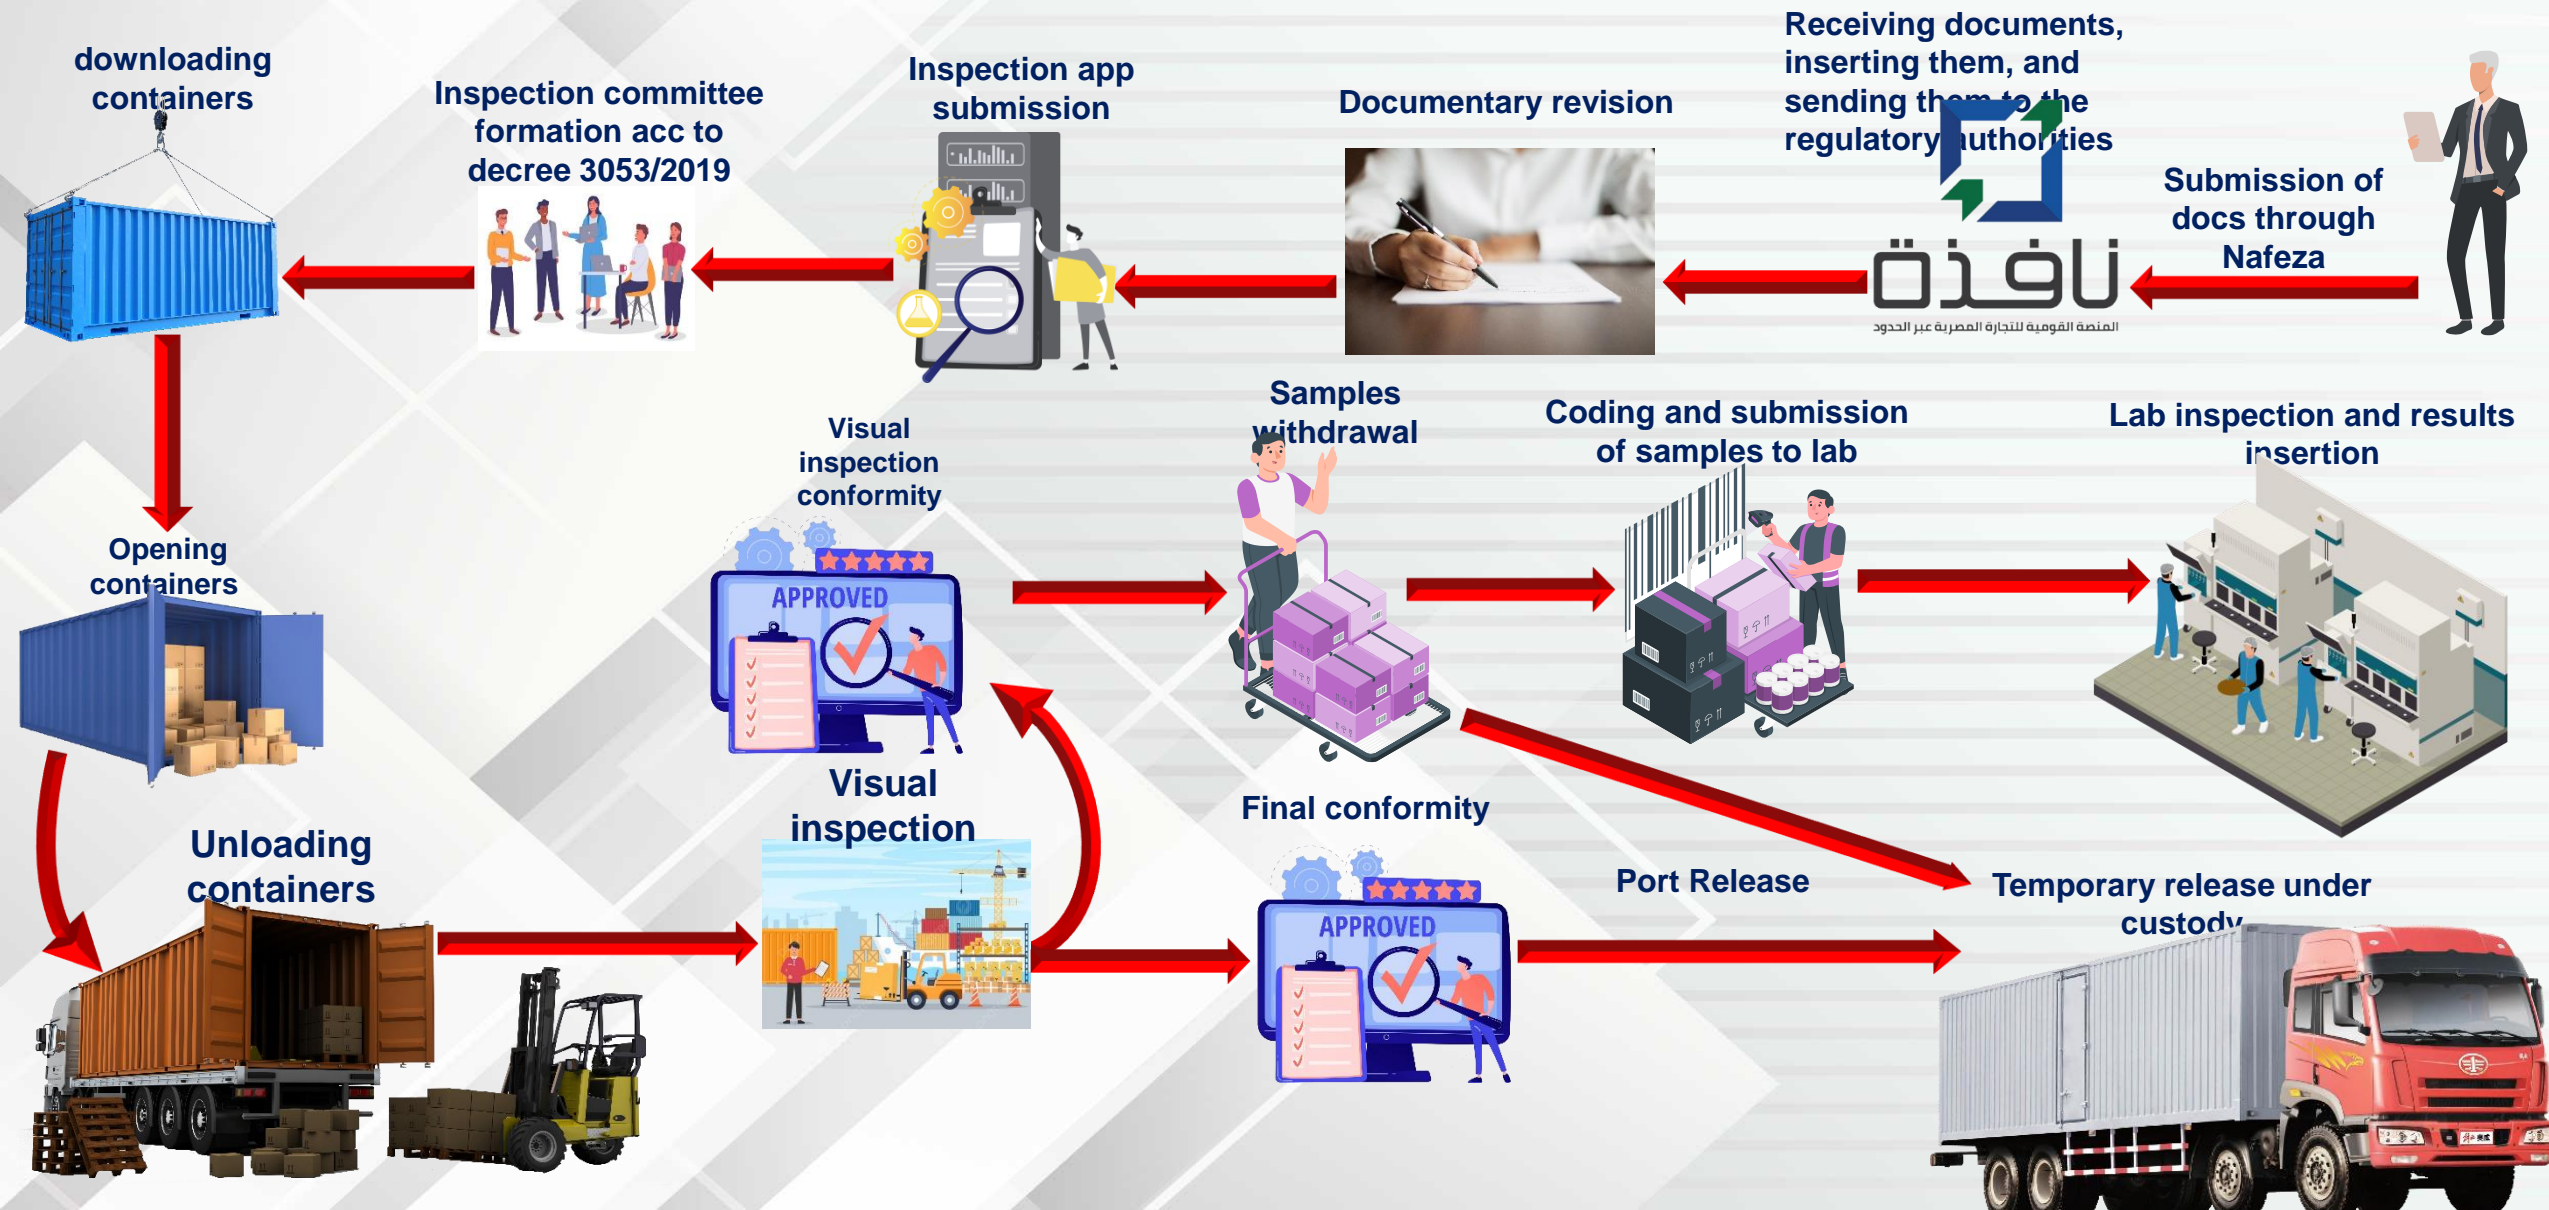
downloading containers

Inspection committee formation acc to decree 3053/2019

Inspection app submission

Documentary revision

Receiving documents, inserting them, and sending them to the regulatory authorities

Submission of docs through Nafeza

نافذة
المنصة القومية للتجارة المصرية عبر الحدود

Opening containers

Visual inspection conformity

APPROVED

Samples withdrawal

Coding and submission of samples to lab

Lab inspection and results insertion

Unloading containers

Visual inspection

Final conformity

APPROVED

Port Release

Temporary release under custody